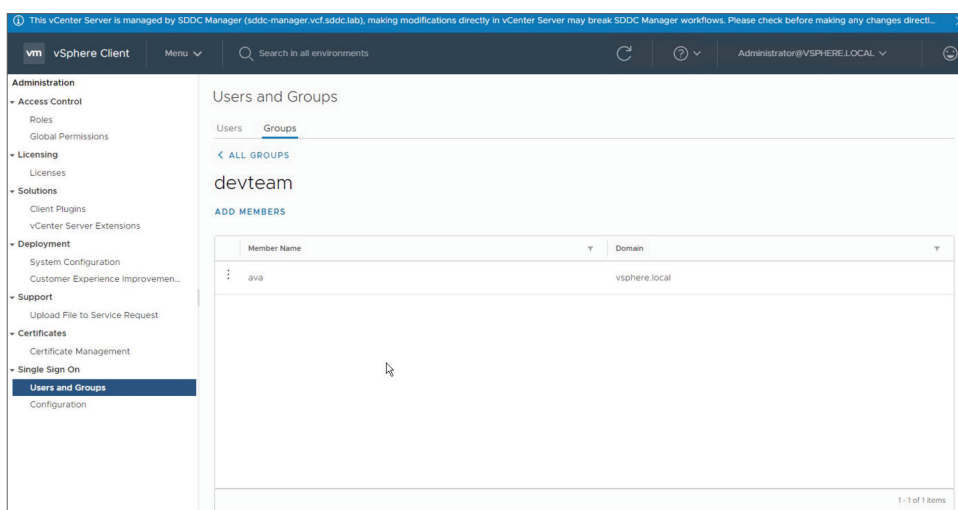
This vCenter Server is managed by SDDC Manager (sddc-manager.vcf.sddc.lab), making modifications directly in vCenter Server may break SDDC Manager workflows. Please check before making any changes directl...

vm vSphere Client Menu

Search in all environments

Administrator@VSPHERE.LOCAL

Administration
Access Control
Roles
Global Permissions
Licensing
Licenses
Solutions
Client Plugins
vCenter Server Extensions
Deployment
System Configuration
Customer Experience Improvemen...
Support
Upload File to Service Request
Certificates
Certificate Management
Single Sign On
Users and Groups
Configuration

Users and Groups

Users Groups

< ALL GROUPS

devteam

ADD MEMBERS

| Member Name | Domain |
|---|---|
| ava | vsphere.local |

1 - 1 of 1 items